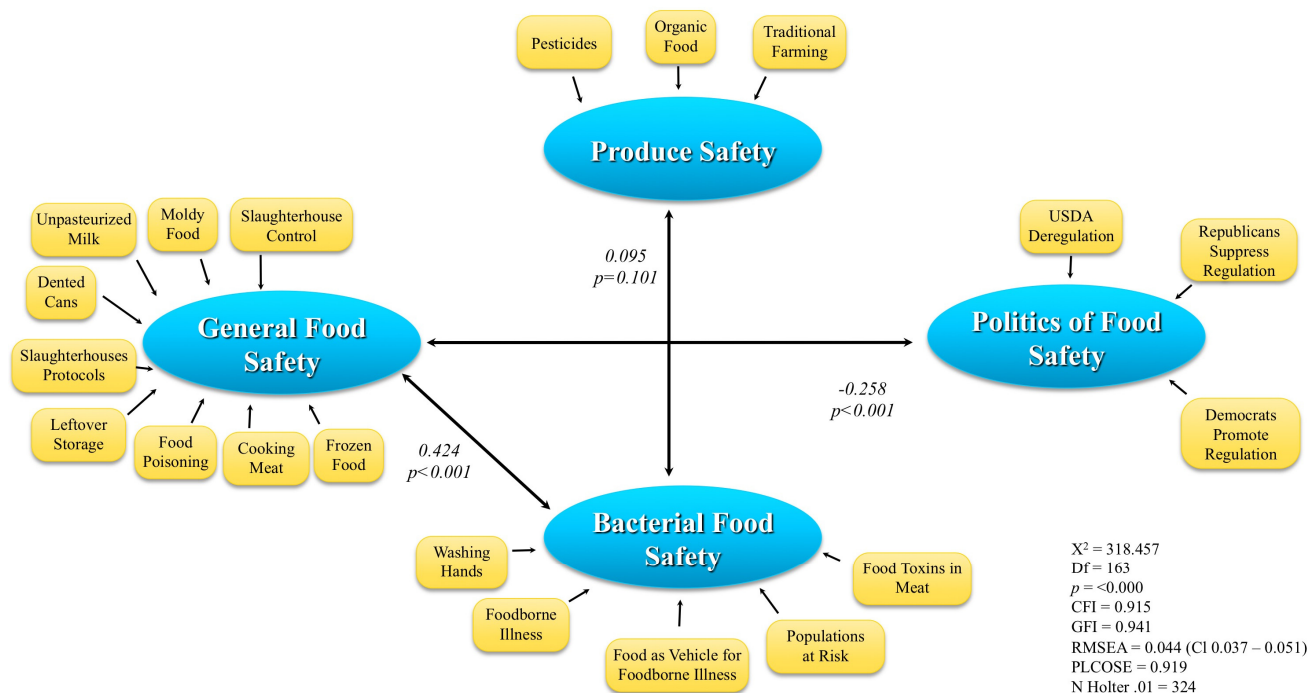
Pesticides

Organic Food

Traditional Farming

Produce Safety

Unpasteurized Milk

Moldy Food

Slaughterhouse Control

Dented Cans

Slaughterhouses Protocols

General Food Safety

Leftover Storage

Food Poisoning

Cooking Meat

Frozen Food

0.095
p=0.101

USDA Deregulation

Republicans Suppress Regulation

Politics of Food Safety

-0.258
p<0.001

Democrats Promote Regulation

0.424
p<0.001

Bacterial Food Safety

Washing Hands

Food Toxins in Meat

Foodborne Illness

Food as Vehicle for Foodborne Illness

Populations at Risk

$X^2$ = 318.457
Df = 163
$p$ = <0.000
CFI = 0.915
GFI = 0.941
RMSEA = 0.044 (Cl 0.037 – 0.051)
PLCOSE = 0.919
N Holter .01 = 324